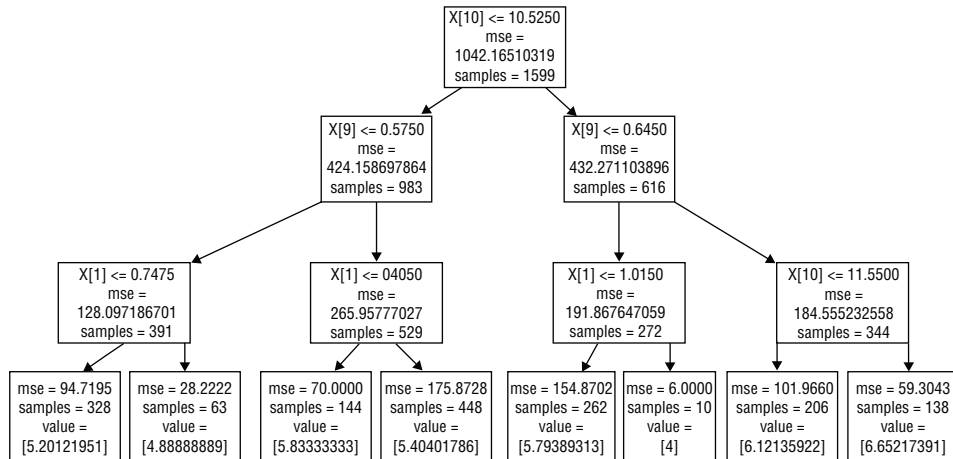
X[10] <= 10.5250
mse =
1042.16510319
samples = 1599

X[9] <= 0.5750
mse =
424.158697864
samples = 983

X[9] <= 0.6450
mse =
432.271103896
samples = 616

X[1] <= 0.7475
mse =
128.097186701
samples = 391

X[1] <= 04050
mse =
265.95777027
samples = 529

X[1] <= 1.0150
mse =
191.867647059
samples = 272

X[10] <= 11.5500
mse =
184.555232558
samples = 344

mse = 94.7195
samples = 328
value =
[5.20121951]

mse = 28.2222
samples = 63
value =
[4.88888889]

mse = 70.0000
samples = 144
value =
[5.83333333]

mse = 175.8728
samples = 448
value =
[5.40401786]

mse = 154.8702
samples = 262
value =
[5.79389313]

mse = 6.0000
samples = 10
value =
[4]

mse = 101.9660
samples = 206
value =
[6.12135922]

mse = 59.3043
samples = 138
value =
[6.65217391]